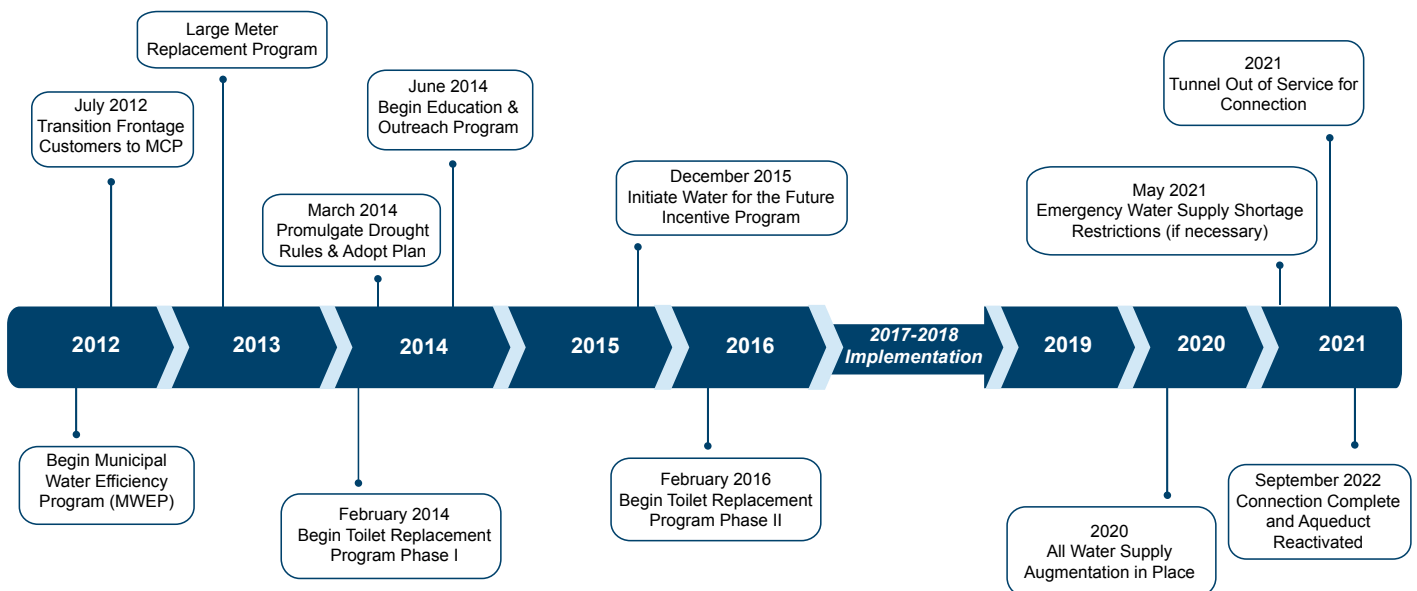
Large Meter Replacement Program

July 2012
Transition Frontage Customers to MCP

June 2014
Begin Education & Outreach Program

March 2014
Promulgate Drought Rules & Adopt Plan

December 2015
Initiate Water for the Future Incentive Program

2021
Tunnel Out of Service for Connection

May 2021
Emergency Water Supply Shortage Restrictions (if necessary)

2012

2013

2014

2015

2016

2017-2018
Implementation

2019

2020

2021

Begin Municipal Water Efficiency Program (MWEP)

February 2014
Begin Toilet Replacement Program Phase I

February 2016
Begin Toilet Replacement Program Phase II

2020
All Water Supply Augmentation in Place

September 2022
Connection Complete and Aqueduct Reactivated